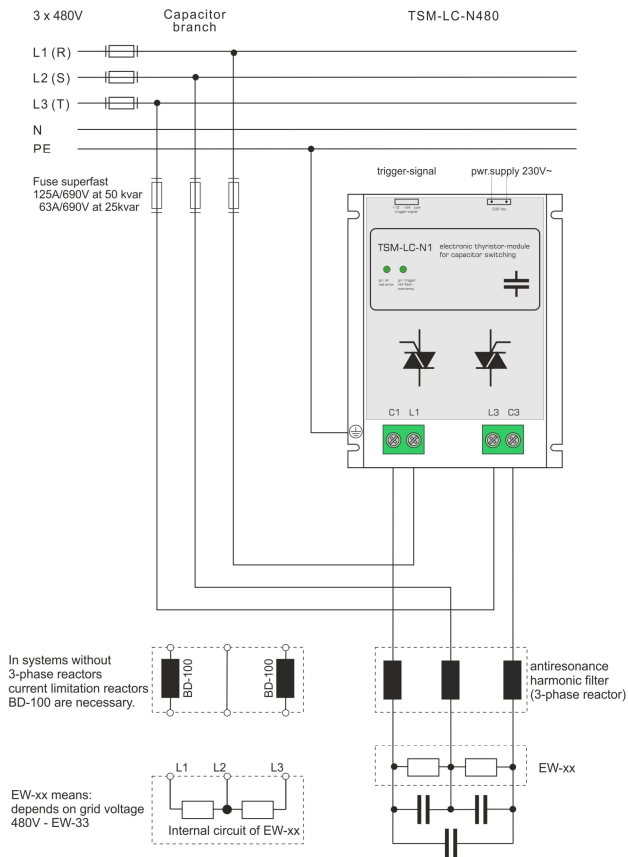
3 x 480V

Capacitor branch

TSM-LC-N480

L1 (R)

L2 (S)

L3 (T)

N

PE

Fuse superfast
125A/690V at 50 kvar
63A/690V at 25kvar

trigger-signal

pwr.supply 230V~

+12 +24 com
trigger-signal

230 VAC

TSM-LC-N1

electronic thyristor-module for capacitor switching

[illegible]

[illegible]

C1 L1

L3 C3

In systems without 3-phase reactors current limitation reactors BD-100 are necessary.

BD-100

BD-100

antiresonance harmonic filter (3-phase reactor)

EW-xx

EW-xx means:
depends on grid voltage
480V - EW-33

L1

L2

L3

Internal circuit of EW-xx